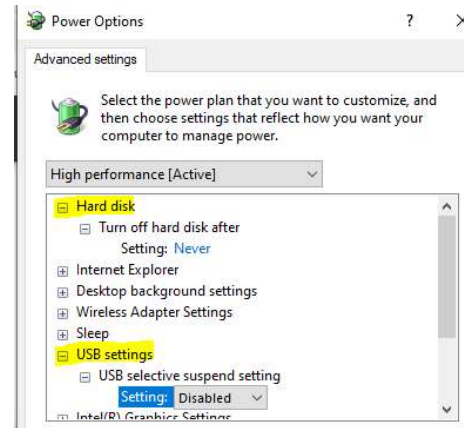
Power Options ? ×

Advanced settings

Select the power plan that you want to customize, and then choose settings that reflect how you want your computer to manage power.

High performance [Active]

⊟ Hard disk
⊟ Turn off hard disk after
Setting: Never
⊞ Internet Explorer
⊞ Desktop background settings
⊞ Wireless Adapter Settings
⊞ Sleep
⊟ USB settings
⊟ USB selective suspend setting
Setting: Disabled
⊞ Intel(R) Graphics Settings